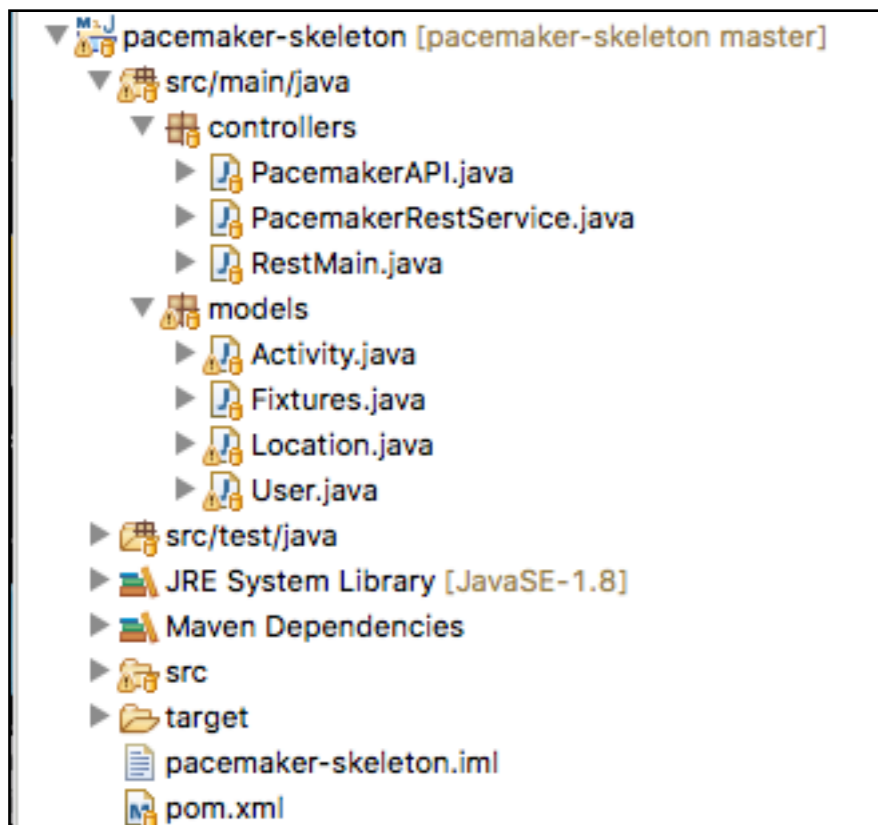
pacemaker-skeleton [pacemaker-skeleton master]
src/main/java
controllers
PacemakerAPI.java
PacemakerRestService.java
RestMain.java
models
Activity.java
Fixtures.java
Location.java
User.java
src/test/java
JRE System Library [JavaSE-1.8]
Maven Dependencies
src
target
pacemaker-skeleton.iml
pom.xml